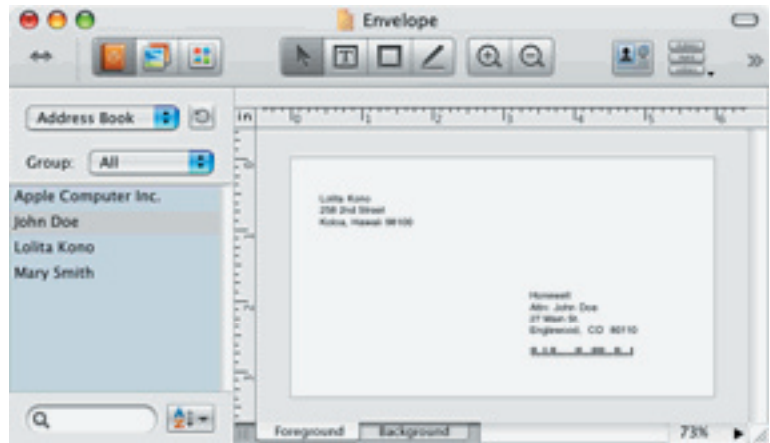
Envelope

Address Book

Group: All

Apple Computer Inc.
John Doe
Lolita Kono
Mary Smith

in 0 1 2 3 4 5 6

Lolita Kono
258 2nd Street
Kona, Hawaii 96100

Honewell
Attn: John Doe
27 Main St.
Englewood, CO 80110

Foreground Background

73%